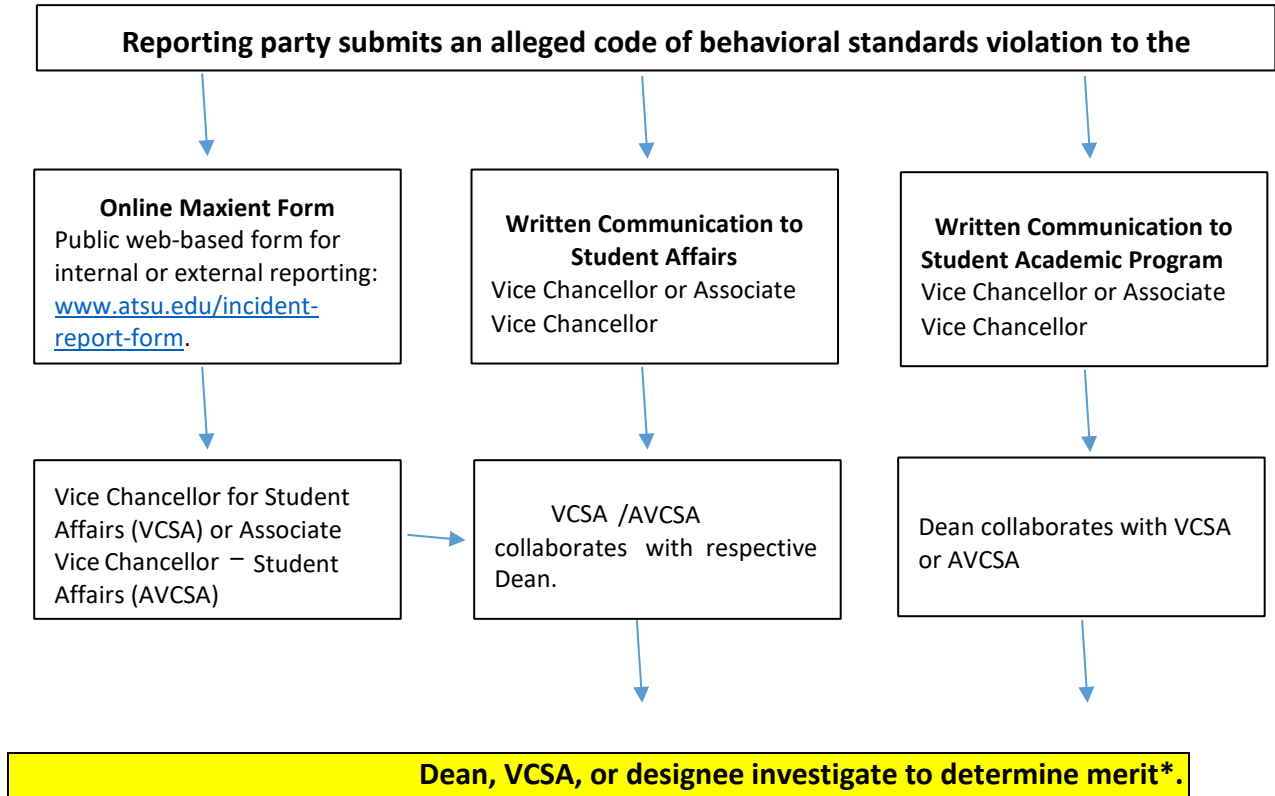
Reporting party submits an alleged code of behavioral standards violation to the

**Online Maxient Form**
Public web-based form for internal or external reporting: www.atsu.edu/incident-report-form.

**Written Communication to Student Affairs**
Vice Chancellor or Associate Vice Chancellor

**Written Communication to Student Academic Program**
Vice Chancellor or Associate Vice Chancellor

Vice Chancellor for Student Affairs (VCSA) or Associate Vice Chancellor – Student Affairs (AVCSA)

VCSA /AVCSA collaborates with respective Dean.

Dean collaborates with VCSA or AVCSA

Dean, VCSA, or designee investigate to determine merit*.